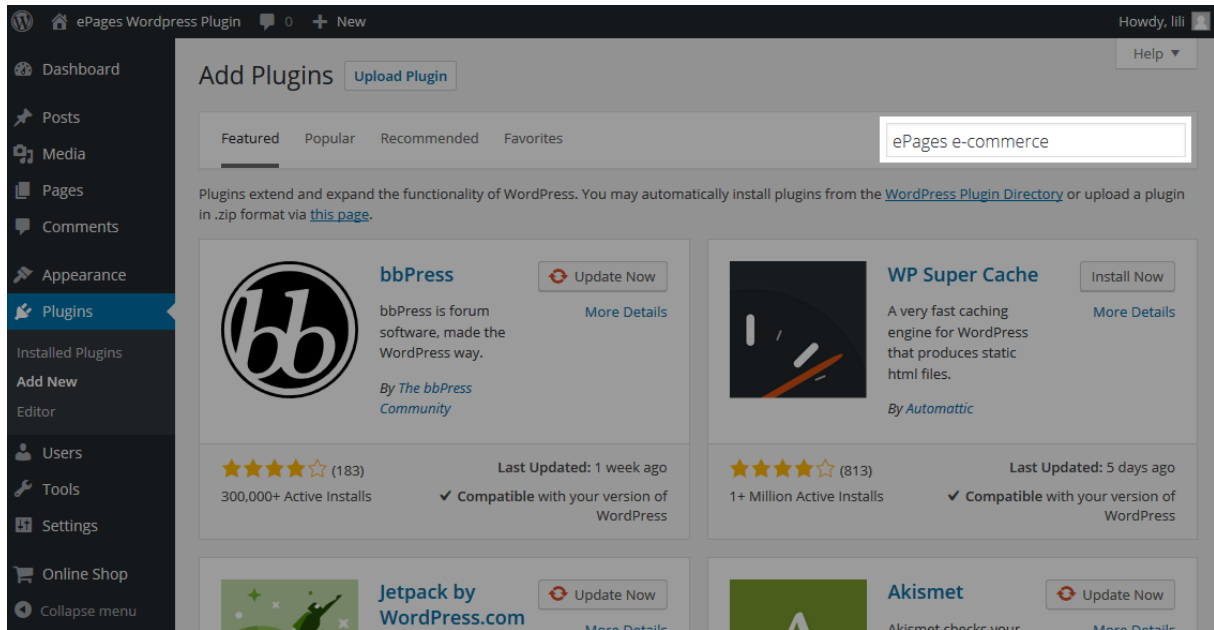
ePages Wordpress Plugin 0 New

Howdy, lili

Help ▼

Dashboard

Posts

Media

Pages

Comments

Appearance

Plugins

Installed Plugins

Add New

Editor

Users

Tools

Settings

Online Shop

Collapse menu

Add Plugins Upload Plugin

Featured Popular Recommended Favorites

ePages e-commerce

Plugins extend and expand the functionality of WordPress. You may automatically install plugins from the WordPress Plugin Directory or upload a plugin in .zip format via this page.

bbPress

Update Now

More Details

bbPress is forum software, made the WordPress way.

By The bbPress Community

★★★★☆ (183)

300,000+ Active Installs

Last Updated: 1 week ago

✓ Compatible with your version of WordPress

WP Super Cache

Install Now

More Details

A very fast caching engine for WordPress that produces static html files.

By Automattic

★★★★☆ (813)

1+ Million Active Installs

Last Updated: 5 days ago

✓ Compatible with your version of WordPress

Jetpack by WordPress.com

Update Now

More Details

Akismet

Update Now

Akismet checks your

More Details